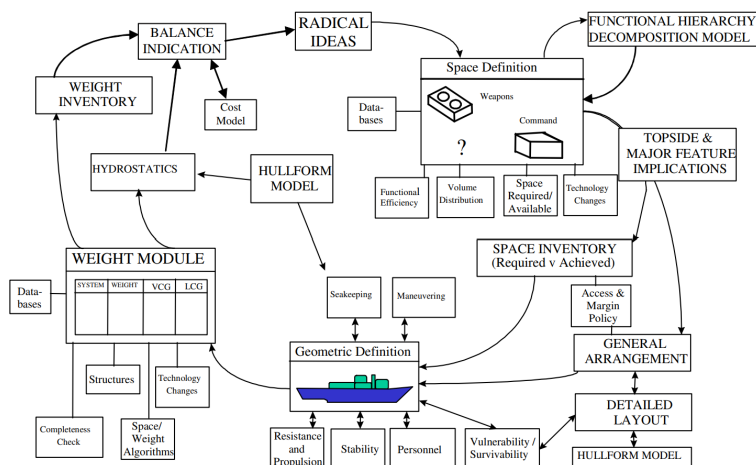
BALANCE INDICATION

RADICAL IDEAS

FUNCTIONAL HIERARCHY DECOMPOSITION MODEL

WEIGHT INVENTORY

Cost Model

Space Definition

Weapons

Command

?

Data-bases

TOPSIDE & MAJOR FEATURE IMPLICATIONS

HYDROSTATICS

HULLFORM MODEL

Functional Efficiency

Volume Distribution

Space Required/ Available

Technology Changes

WEIGHT MODULE

| SYSTEM | WEIGHT | VCG | LCG |
|---|---|---|---|
| | | | |

SPACE INVENTORY (Required v Achieved)

Data-bases

Seakeeping

Maneuvering

Access & Margin Policy

GENERAL ARRANGEMENT

Structures

Technology Changes

Geometric Definition

DETAILED LAYOUT

Completeness Check

Space/ Weight Algorithms

Resistance and Propulsion

Stability

Personnel

Vulnerability / Survivability

HULLFORM MODEL